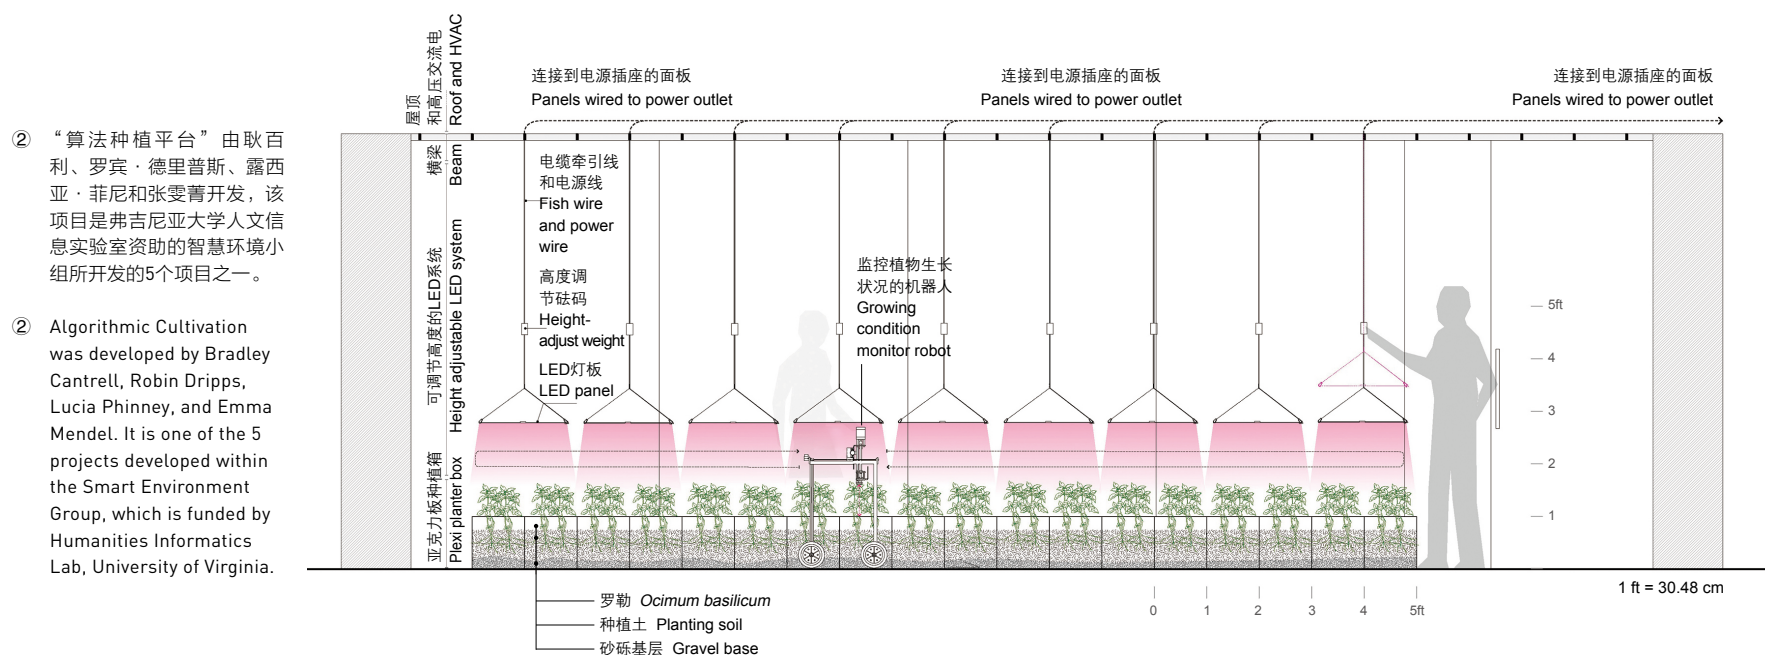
② “算法种植平台”由耿百利、罗宾·德里普斯、露西亚·菲尼和张雯菁开发，该项目是弗吉尼亚大学人文信息实验室资助的智慧环境小组所开发的5个项目之一。

② Algorithmic Cultivation was developed by Bradley Cantrell, Robin Dripps, Lucia Phinney, and Emma Mendel. It is one of the 5 projects developed within the Smart Environment Group, which is funded by Humanities Informatics Lab, University of Virginia.

屋顶和高压交流电 Roof and HVAC

横梁 Beam

可调节高度的LED系统 Height adjustable LED system

亚克力板种植箱 Plexi planter box

连接到电源插座的面板
Panels wired to power outlet

连接到电源插座的面板
Panels wired to power outlet

连接到电源插座的面板
Panels wired to power outlet

电缆牵引线和电源线
Fish wire and power wire

高度调节砝码
Height-adjust weight

LED灯板
LED panel

监控植物生长状况的机器人
Growing condition monitor robot

5ft
4
3
2
1

罗勒 *Ocimum basilicum*
种植土 Planting soil
砂砾基层 Gravel base

0 1 2 3 4 5ft

1 ft = 30.48 cm